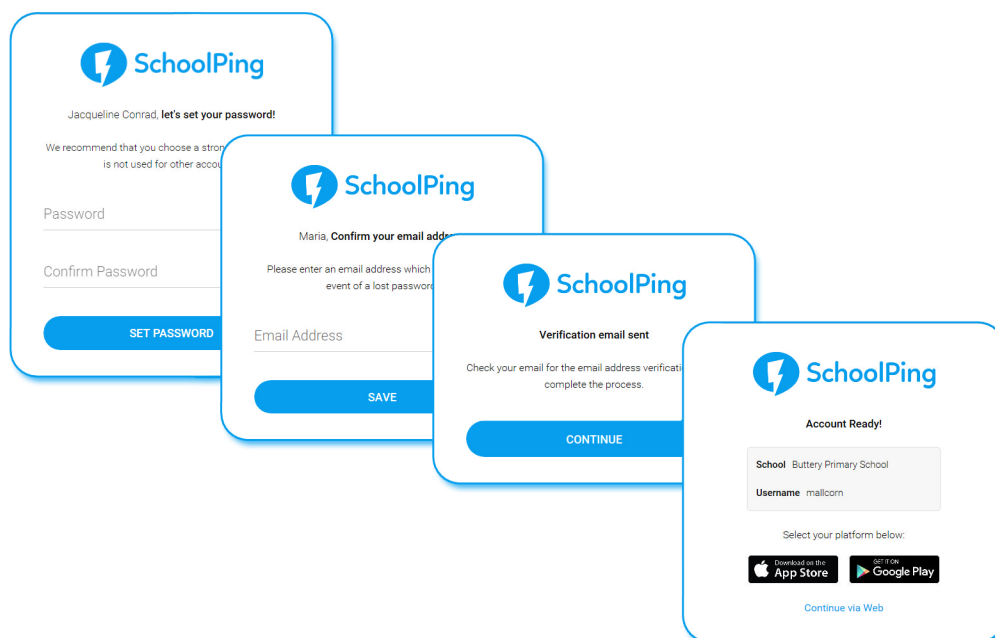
SchoolPing

Jacqueline Conrad, let's set your password!

We recommend that you choose a stron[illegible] is not used for other accou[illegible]

Password

Confirm Password

SET PASSWORD

SchoolPing

Maria, Confirm your email addr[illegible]

Please enter an email address which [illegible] event of a lost passwor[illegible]

Email Address

SAVE

SchoolPing

Verification email sent

Check your email for the email address verificati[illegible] complete the process.

CONTINUE

SchoolPing

Account Ready!

School Buttery Primary School

Username mallcorn

Select your platform below:

Download on the App Store

GET IT ON Google Play

Continue via Web